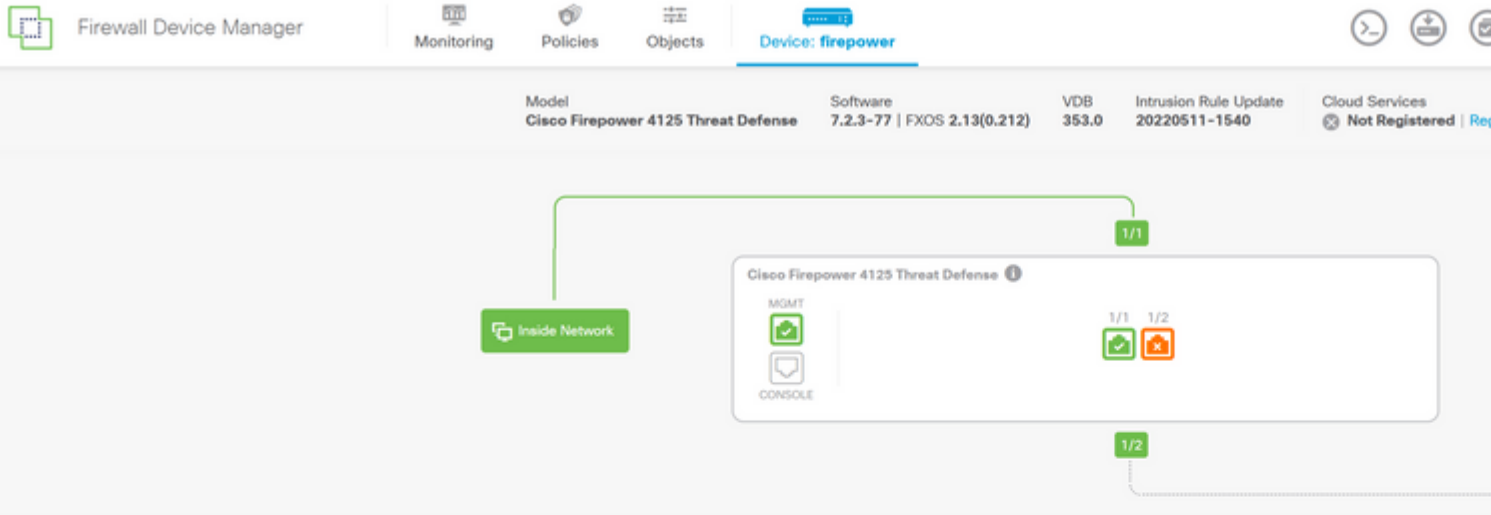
Firewall Device Manager

Monitoring

Policies

Objects

Device: firepower

Model
Cisco Firepower 4125 Threat Defense

Software
7.2.3-77 | FXOS 2.13(0.212)

VDB
353.0

Intrusion Rule Update
20220511-1540

Cloud Services
Not Registered | Re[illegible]

1/1

Cisco Firepower 4125 Threat Defense

MGMT

CONSOLE

1/1 1/2

Inside Network

1/2